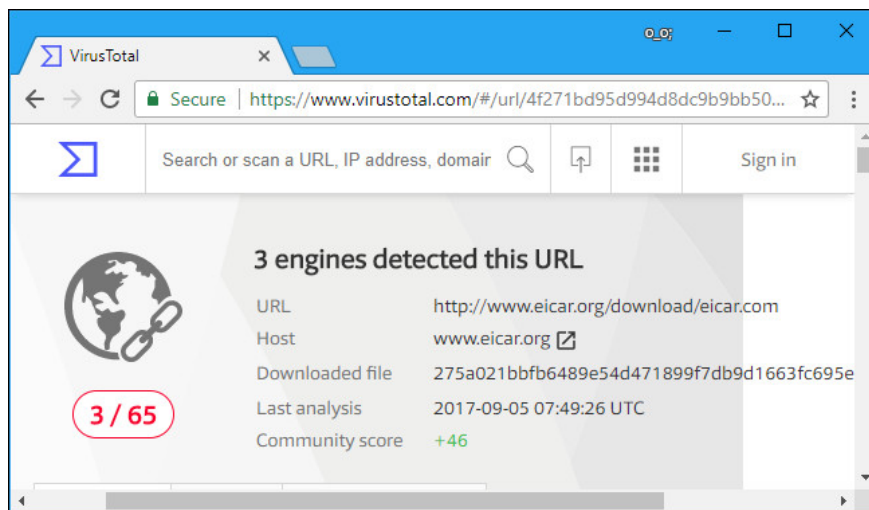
VirusTotal

o_o;

Secure | https://www.virustotal.com/#/url/4f271bd95d994d8dc9b9bb50...

Search or scan a URL, IP address, domair

Sign in

3 engines detected this URL

3 / 65

| URL | http://www.eicar.org/download/eicar.com |
|---|---|
| Host | www.eicar.org |
| Downloaded file | 275a021bbfb6489e54d471899f7db9d1663fc695e |
| Last analysis | 2017-09-05 07:49:26 UTC |
| Community score | +46 |